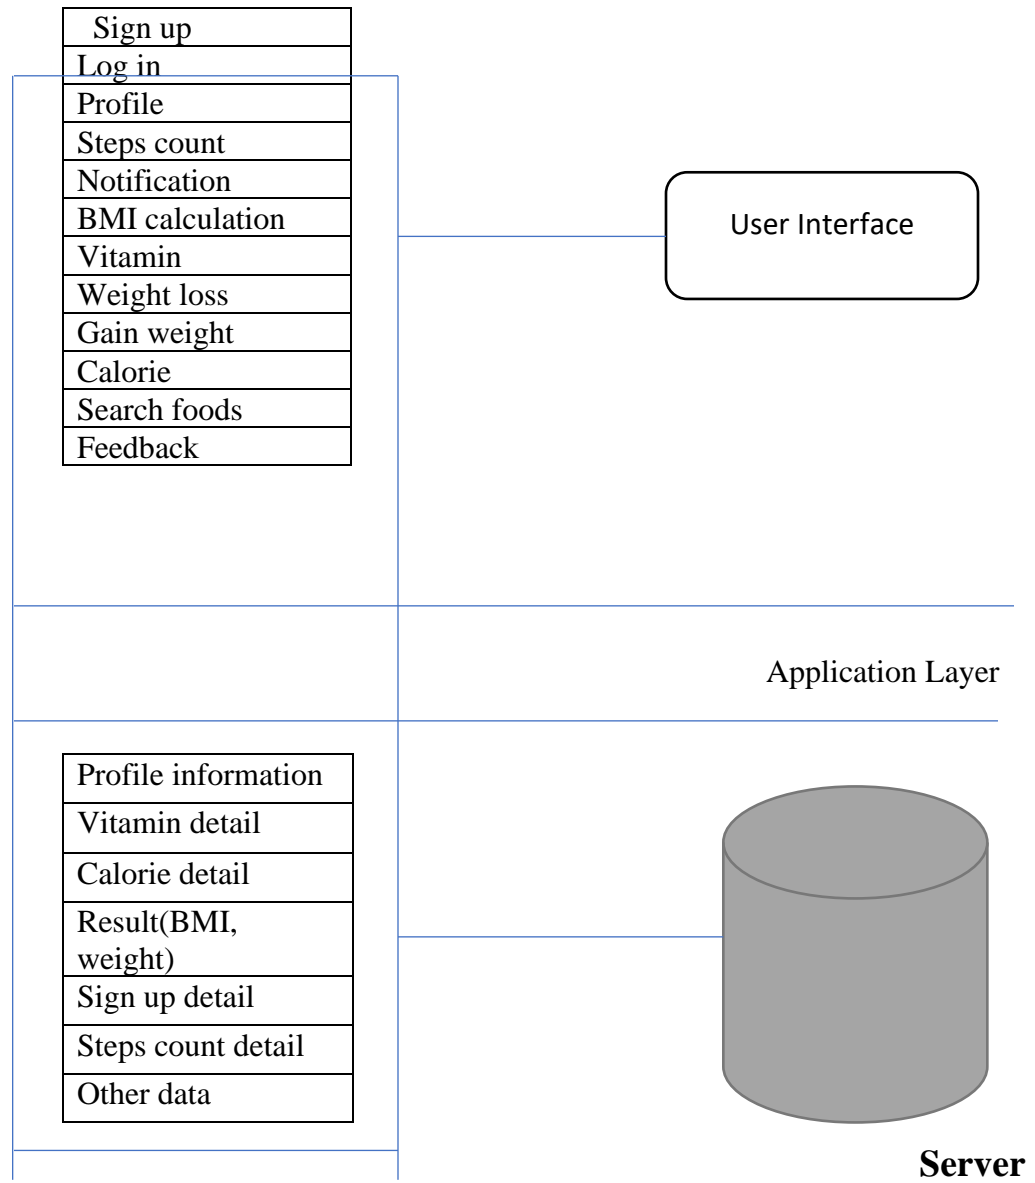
Sign up
Log in
Profile
Steps count
Notification
BMI calculation
Vitamin
Weight loss
Gain weight
Calorie
Search foods
Feedback

User Interface

Application Layer

Profile information
Vitamin detail
Calorie detail
Result(BMI, weight)
Sign up detail
Steps count detail
Other data

Server